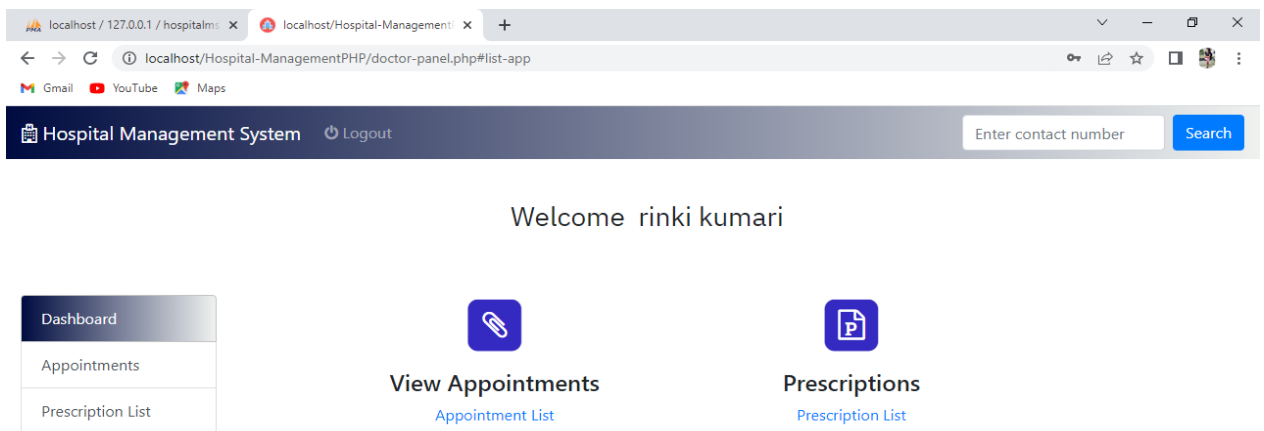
localhost / 127.0.0.1 / hospitalms
localhost/Hospital-Management

localhost/Hospital-ManagementPHP/doctor-panel.php#list-app

Gmail YouTube Maps

Hospital Management System Logout

Enter contact number Search

Welcome rinki kumari

Dashboard
Appointments
Prescription List

View Appointments
Appointment List

Prescriptions
Prescription List